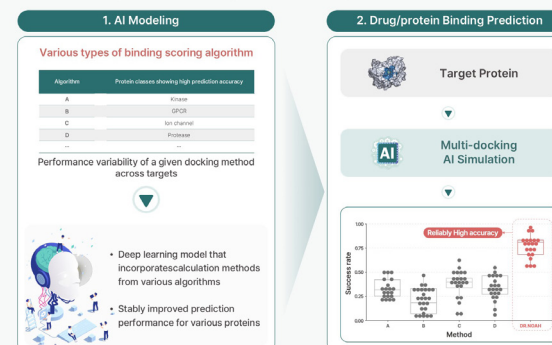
1. AI Modeling

Various types of binding scoring algorithm

| Algorithm | Protein classes showing high prediction accuracy |
|---|---|
| A | Kinase |
| B | GPCR |
| C | Ion channel |
| D | Protease |
| ... | ... |

Performance variability of a given docking method across targets

• Deep learning model that incorporatescalculation methods from various algorithms

• Stably improved prediction performance for various proteins

2. Drug/protein Binding Prediction

Target Protein

AI

Multi-docking AI Simulation

Reliably High accuracy

1.00

0.75

0.50

0.25

0.00

Success rate

A

B

C

D

DR.NOAH

Method